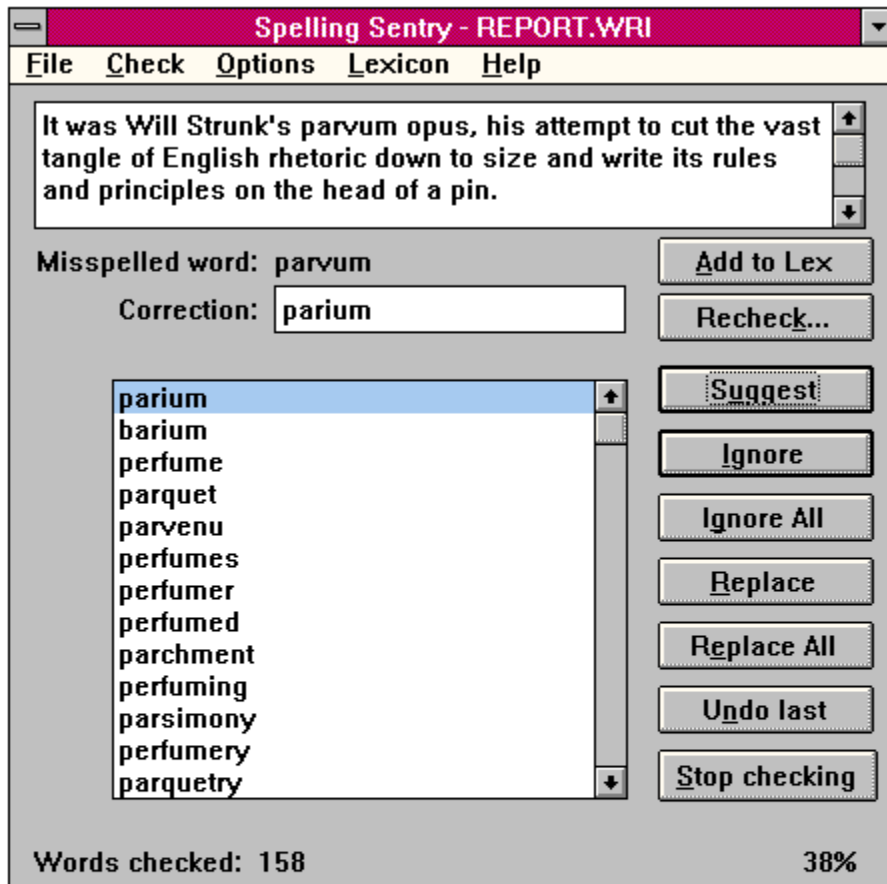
Spelling Sentry - REPORT.WRI

File Check Options Lexicon Help

It was Will Strunk's parvum opus, his attempt to cut the vast tangle of English rhetoric down to size and write its rules and principles on the head of a pin.

Misspelled word: parvum

Correction: parium

parium
barium
perfume
parquet
parvenu
perfumes
perfumer
perfumed
parchment
perfuming
parsimony
perfumery
parquetry

Add to Lex

Recheck...

Suggest

Ignore

Ignore All

Replace

Replace All

Undo last

Stop checking

Words checked: 158

38%